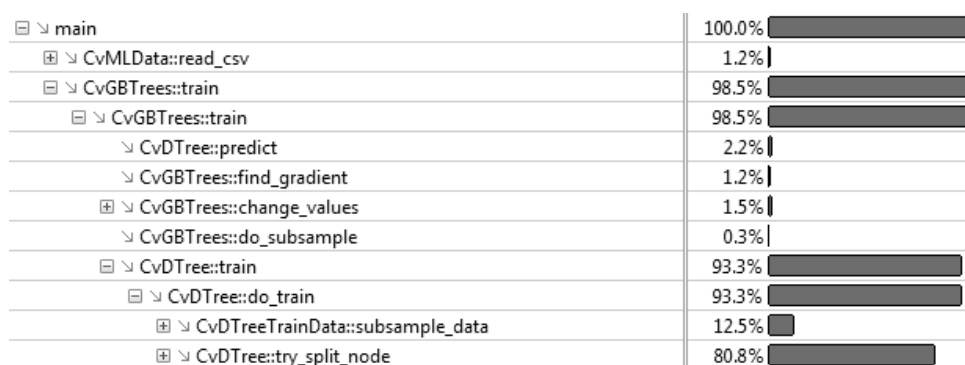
| | |
|---|---|
| ⊟ ↘ main | 100.0% |
| ⊞ ↘ CvMLData::read_csv | 1.2% |
| ⊟ ↘ CvGBTrees::train | 98.5% |
| ⊟ ↘ CvGBTrees::train | 98.5% |
| ↘ CvDTree::predict | 2.2% |
| ↘ CvGBTrees::find_gradient | 1.2% |
| ⊞ ↘ CvGBTrees::change_values | 1.5% |
| ↘ CvGBTrees::do_subsample | 0.3% |
| ⊟ ↘ CvDTree::train | 93.3% |
| ⊟ ↘ CvDTree::do_train | 93.3% |
| ⊞ ↘ CvDTreeTrainData::subsample_data | 12.5% |
| ⊞ ↘ CvDTree::try_split_node | 80.8% |